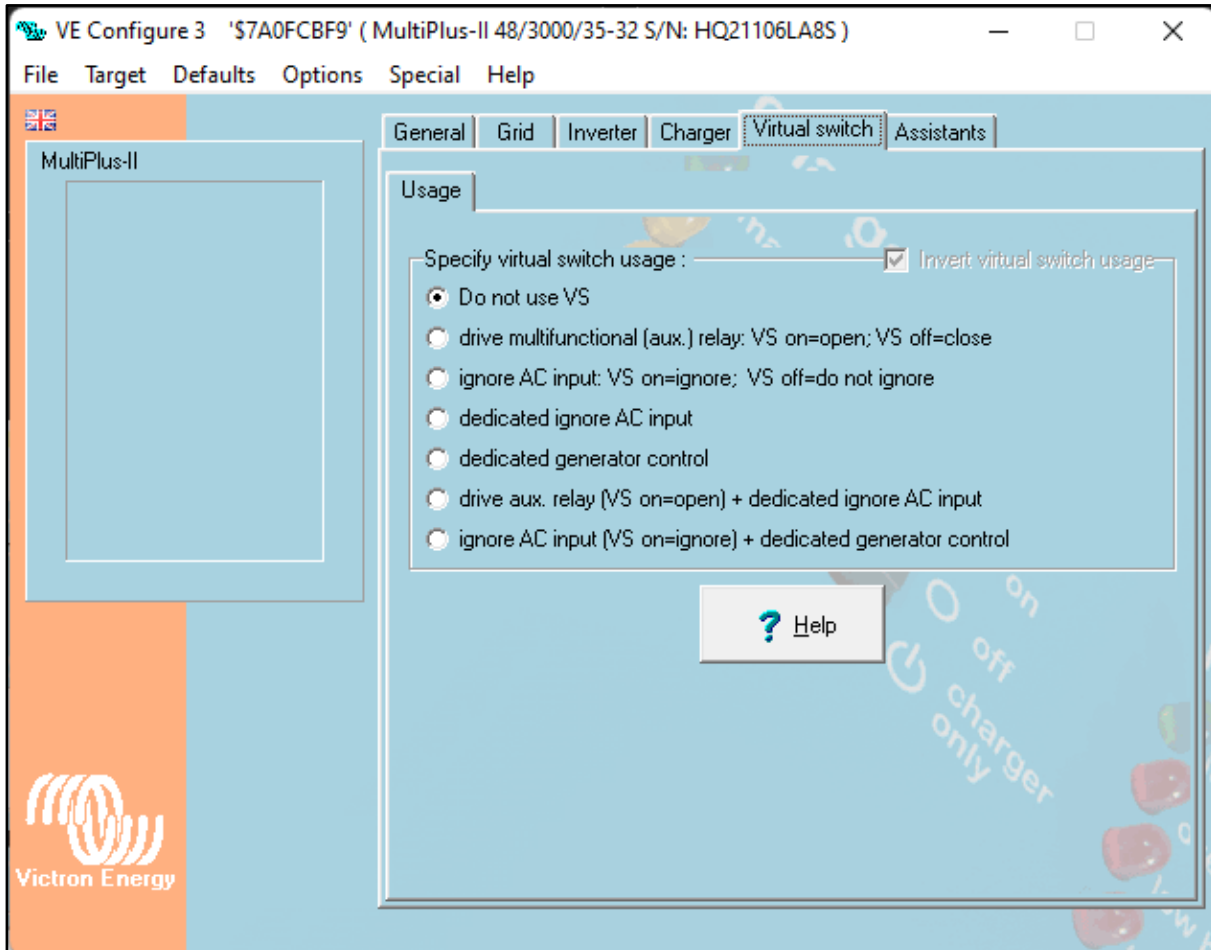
VE Configure 3 '$7A0FCBF9' ( MultiPlus-II 48/3000/35-32 S/N: HQ21106LA8S )

File Target Defaults Options Special Help

MultiPlus-II

General Grid Inverter Charger Virtual switch Assistants

Usage

Specify virtual switch usage :

Invert virtual switch usage

Do not use VS

drive multifunctional (aux.) relay: VS on=open; VS off=close

ignore AC input: VS on=ignore; VS off=do not ignore

dedicated ignore AC input

dedicated generator control

drive aux. relay (VS on=open) + dedicated ignore AC input

ignore AC input (VS on=ignore) + dedicated generator control

Help

on

off

charger only

Victron Energy